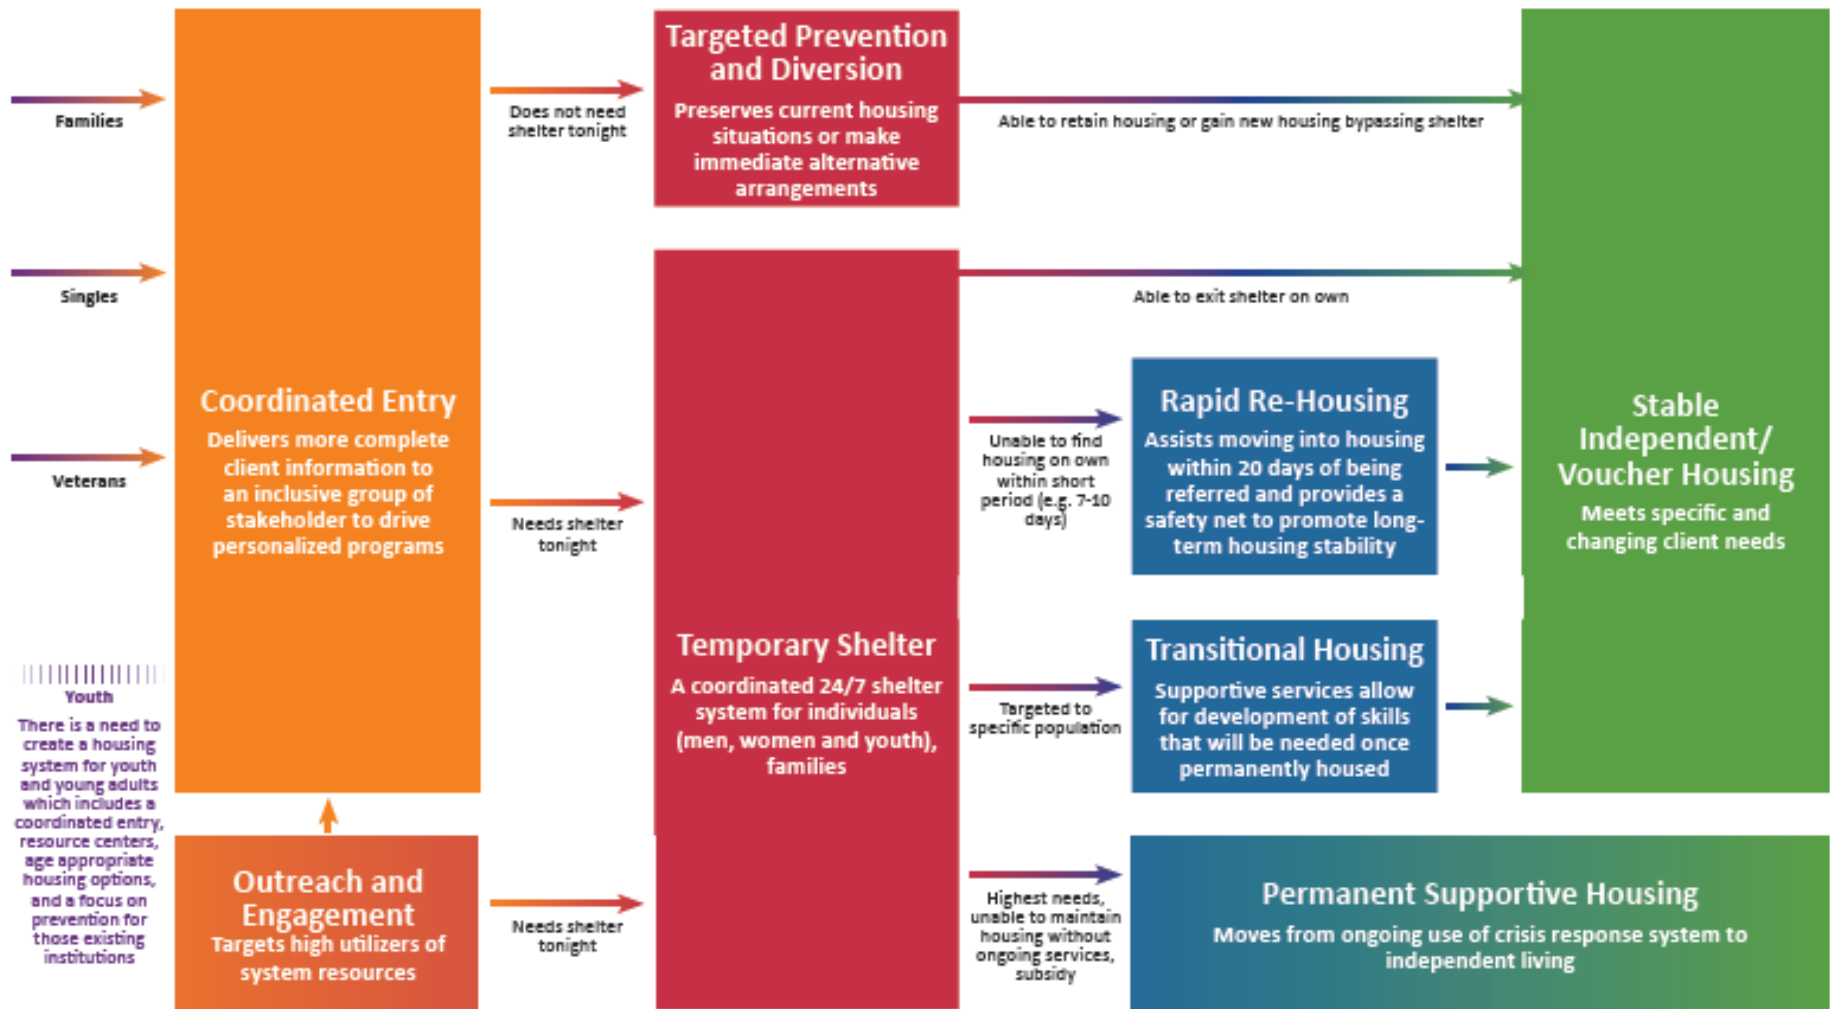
Families

Singles

Veterans

Youth

There is a need to create a housing system for youth and young adults which includes a coordinated entry, resource centers, age appropriate housing options, and a focus on prevention for those existing institutions

Coordinated Entry
Delivers more complete client information to an inclusive group of stakeholder to drive personalized programs

Outreach and Engagement
Targets high utilizers of system resources

Does not need shelter tonight

Needs shelter tonight

Needs shelter tonight

Targeted Prevention and Diversion
Preserves current housing situations or make immediate alternative arrangements

Temporary Shelter
A coordinated 24/7 shelter system for individuals (men, women and youth), families

Able to retain housing or gain new housing bypassing shelter

Able to exit shelter on own

Unable to find housing on own within short period (e.g. 7-10 days)

Targeted to specific population

Highest needs, unable to maintain housing without ongoing services, subsidy

Rapid Re-Housing
Assists moving into housing within 20 days of being referred and provides a safety net to promote long-term housing stability

Transitional Housing
Supportive services allow for development of skills that will be needed once permanently housed

Permanent Supportive Housing
Moves from ongoing use of crisis response system to independent living

Stable Independent/ Voucher Housing
Meets specific and changing client needs